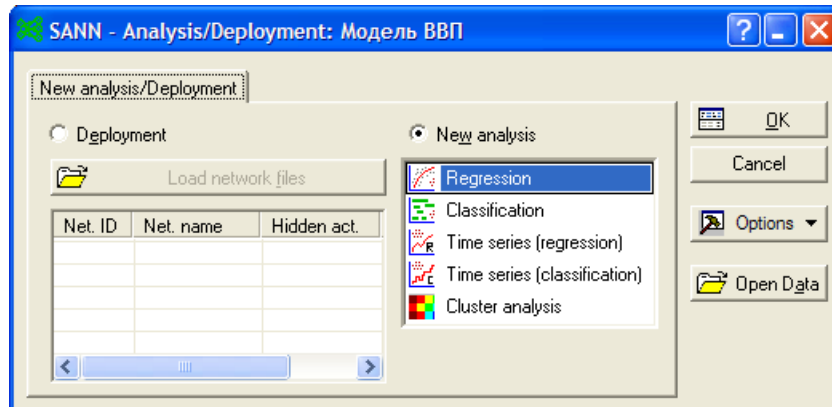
SANN - Analysis/Deployment: Модель ВВП

New analysis/Deployment

Deployment

New analysis

Load network files

| Net. ID | Net. name | Hidden act. |
|---|---|---|
| | | |
| | | |
| | | |
| | | |
| | | |

Regression
Classification
Time series (regression)
Time series (classification)
Cluster analysis

OK
Cancel
Options
Open Data